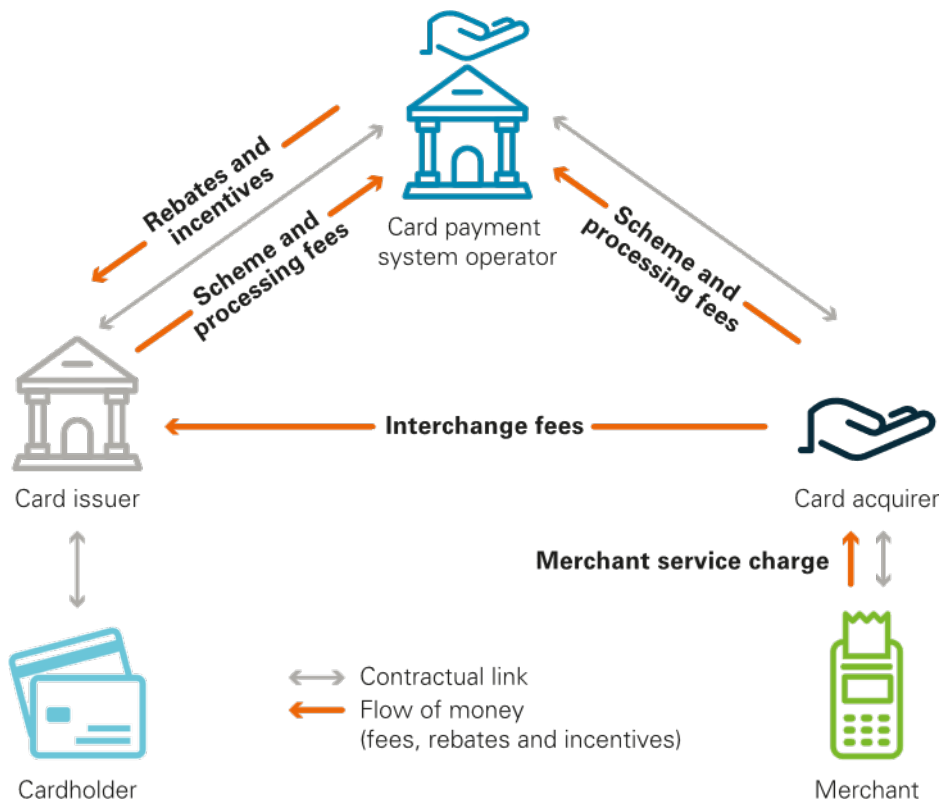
Card payment system operator

Rebates and incentives

Scheme and processing fees

Scheme and processing fees

Card issuer

Interchange fees

Card acquirer

Merchant service charge

Cardholder

Contractual link

Flow of money (fees, rebates and incentives)

Merchant